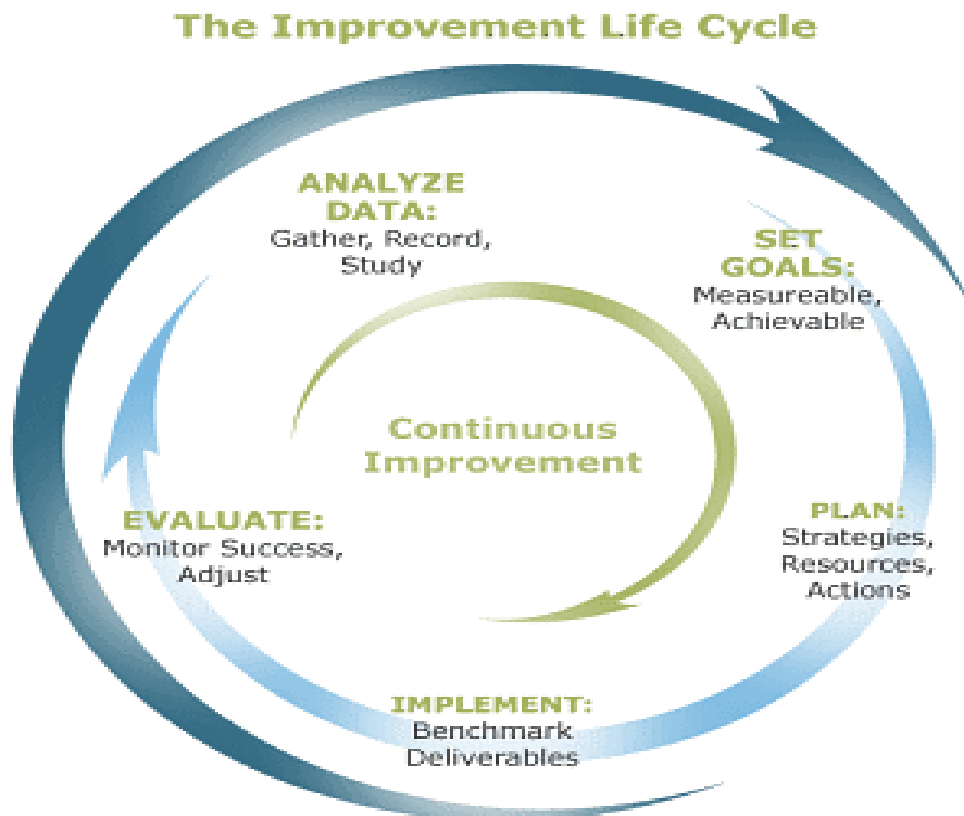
The Improvement Life Cycle

ANALYZE DATA:
Gather, Record, Study

SET GOALS:
Measureable, Achievable

Continuous Improvement

PLAN:
Strategies, Resources, Actions

IMPLEMENT:
Benchmark Deliverables

EVALUATE:
Monitor Success, Adjust